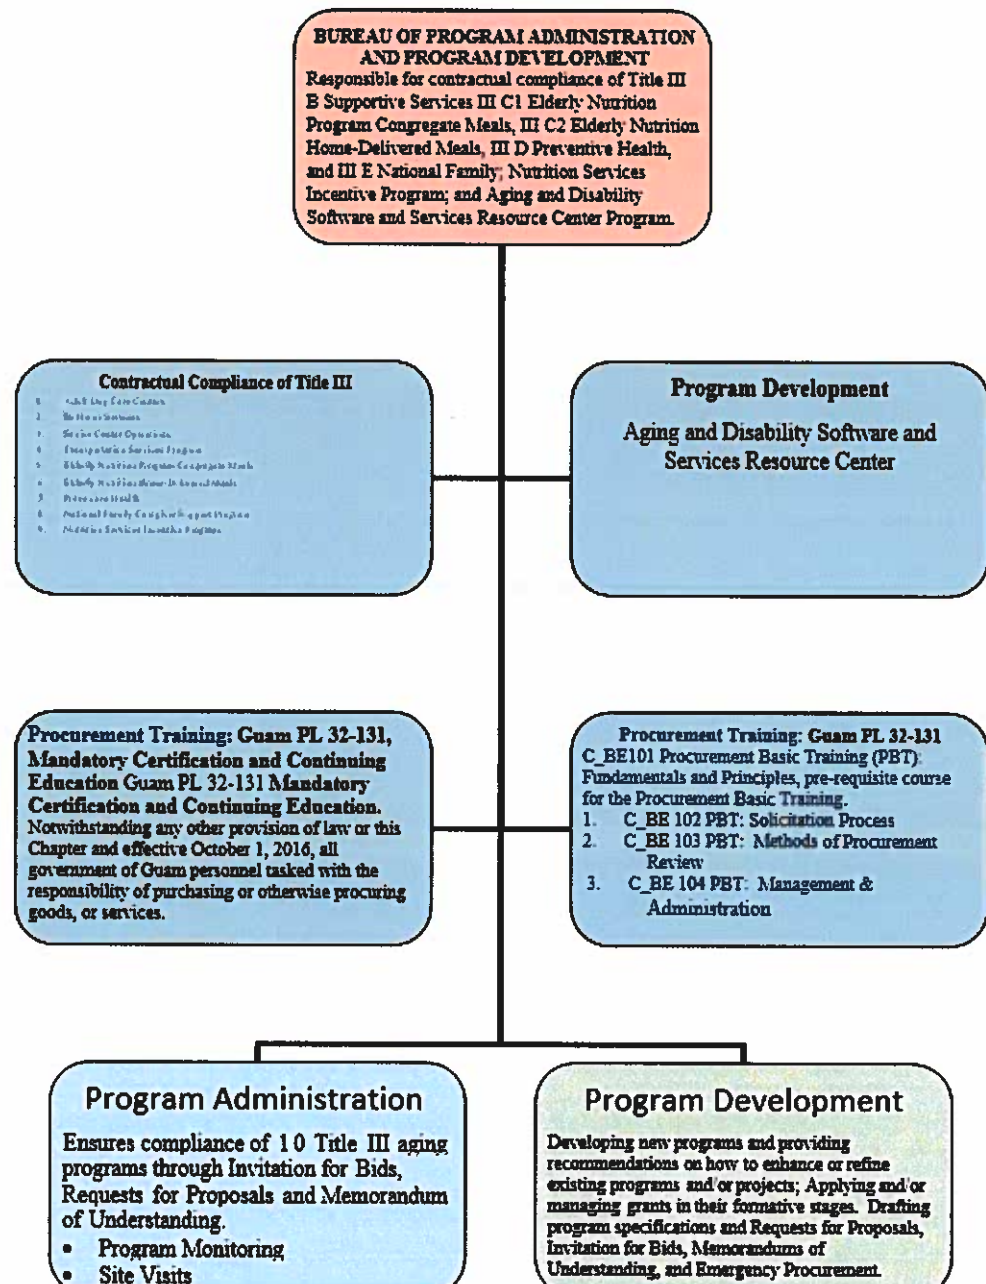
BUREAU OF PROGRAM ADMINISTRATION AND PROGRAM DEVELOPMENT
Responsible for contractual compliance of Title III B Supportive Services III C1 Elderly Nutrition Program Congregate Meals, III C2 Elderly Nutrition Home-Delivered Meals, III D Preventive Health, and III E National Family; Nutrition Services Incentive Program; and Aging and Disability Software and Services Resource Center Program.

Contractual Compliance of Title III
1. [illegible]
2. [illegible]
3. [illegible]
4. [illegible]
5. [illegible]
6. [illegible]
7. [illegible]
8. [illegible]
9. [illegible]

Program Development
Aging and Disability Software and Services Resource Center

Procurement Training: Guam PL 32-131, Mandatory Certification and Continuing Education Guam PL 32-131 Mandatory Certification and Continuing Education.
Notwithstanding any other provision of law or this Chapter and effective October 1, 2016, all government of Guam personnel tasked with the responsibility of purchasing or otherwise procuring goods, or services.

Procurement Training: Guam PL 32-131
C_BE101 Procurement Basic Training (PBT): Fundamentals and Principles, pre-requisite course for the Procurement Basic Training.
1. C_BE 102 PBT: Solicitation Process
2. C_BE 103 PBT: Methods of Procurement Review
3. C_BE 104 PBT: Management & Administration

Program Administration
Ensures compliance of 10 Title III aging programs through Invitation for Bids, Requests for Proposals and Memorandum of Understanding.
• Program Monitoring
• Site Visits

Program Development
Developing new programs and providing recommendations on how to enhance or refine existing programs and/or projects; Applying and/or managing grants in their formative stages. Drafting program specifications and Requests for Proposals, Invitation for Bids, Memorandums of Understanding, and Emergency Procurement.